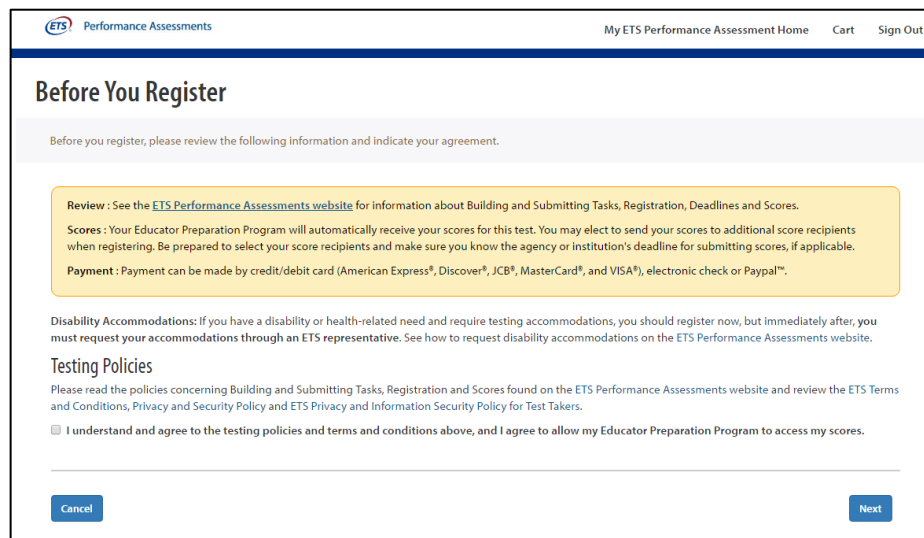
ETS Performance Assessments

My ETS Performance Assessment Home Cart Sign Out

Before You Register

Before you register, please review the following information and indicate your agreement.

Review : See the ETS Performance Assessments website for information about Building and Submitting Tasks, Registration, Deadlines and Scores.

Scores : Your Educator Preparation Program will automatically receive your scores for this test. You may elect to send your scores to additional score recipients when registering. Be prepared to select your score recipients and make sure you know the agency or institution's deadline for submitting scores, if applicable.

Payment : Payment can be made by credit/debit card (American Express®, Discover®, JCB®, MasterCard®, and VISA®), electronic check or Paypal™.

Disability Accommodations: If you have a disability or health-related need and require testing accommodations, you should register now, but immediately after, you must request your accommodations through an ETS representative. See how to request disability accommodations on the ETS Performance Assessments website.

Testing Policies

Please read the policies concerning Building and Submitting Tasks, Registration and Scores found on the ETS Performance Assessments website and review the ETS Terms and Conditions, Privacy and Security Policy and ETS Privacy and Information Security Policy for Test Takers.

I understand and agree to the testing policies and terms and conditions above, and I agree to allow my Educator Preparation Program to access my scores.

Cancel

Next